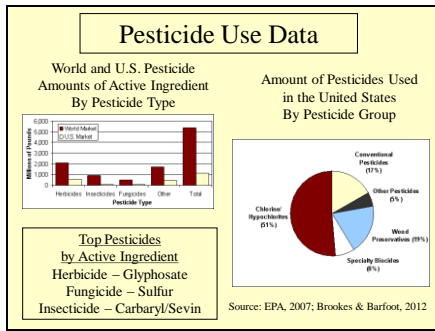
Pesticide Use Data

World and U.S. Pesticide Amounts of Active Ingredient By Pesticide Type

6,000
5,000
4,000
3,000
2,000
1,000
0

Millions of Pounds

World Market
U.S. Market

Herbicides Insecticides Fungicides Other Total
Pesticide Type

Amount of Pesticides Used in the United States By Pesticide Group

Conventional Pesticides (17%)

Other Pesticides (5%)

Wood Preservatives (19%)

Specialty Biocides (8%)

Chlorine/ Hypochlorites (51%)

Top Pesticides by Active Ingredient
Herbicide – Glyphosate
Fungicide – Sulfur
Insecticide – Carbaryl/Sevin

Source: EPA, 2007; Brookes & Barfoot, 2012